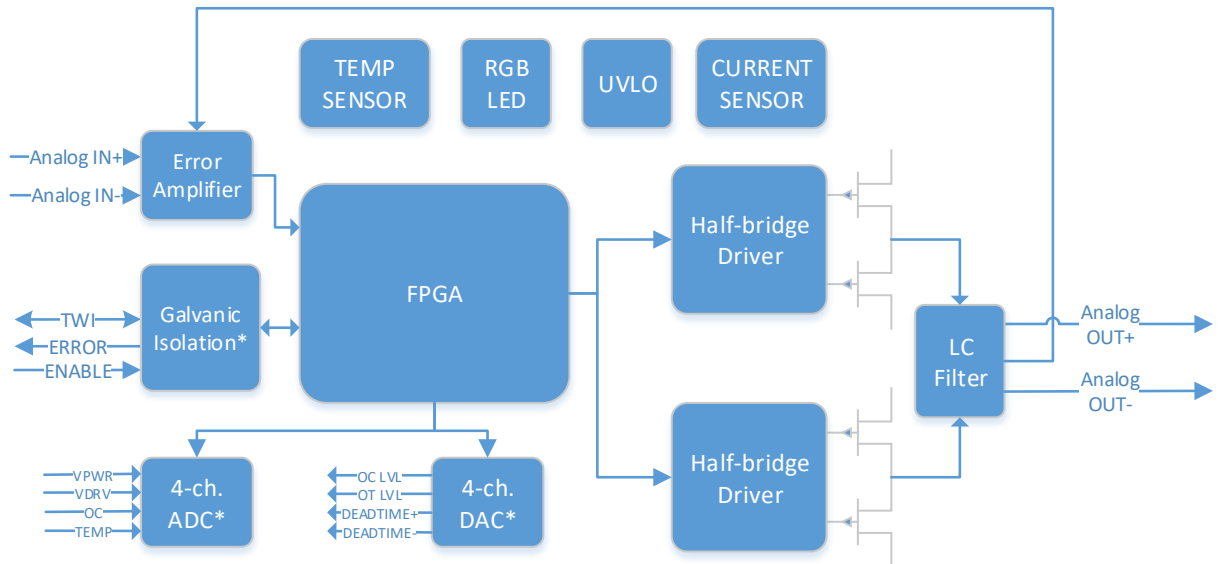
TEMP SENSOR

RGB LED

UVLO

CURRENT SENSOR

Analog IN+

Analog IN-

Error Amplifier

FPGA

Half-bridge Driver

TWI

ERROR

ENABLE

Galvanic Isolation*

LC Filter

Analog OUT+

Analog OUT-

VPWR

VDRV

OC

TEMP

4-ch. ADC*

OC LVL

OT LVL

DEADTIME+

DEADTIME-

4-ch. DAC*

Half-bridge Driver